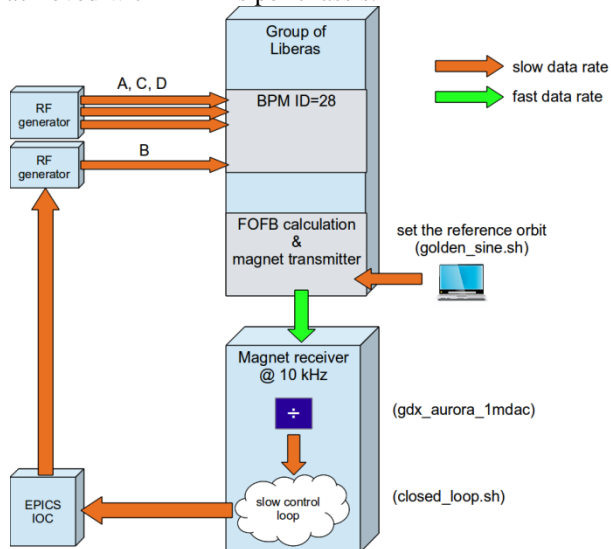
Group of Liberas

slow data rate

fast data rate

A, C, D

RF generator

BPM ID=28

RF generator

B

FOFB calculation & magnet transmitter

set the reference orbit (golden_sine.sh)

Magnet receiver @ 10 kHz

÷

(gdx_aurora_1mdac)

EPICS IOC

slow control loop

(closed_loop.sh)